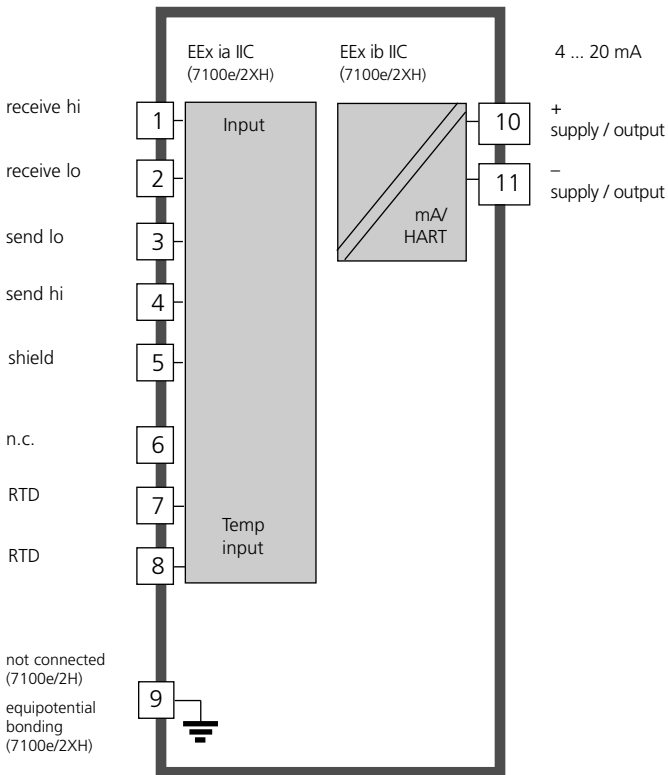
EEx ia IIC
(7100e/2XH)

EEx ib IIC
(7100e/2XH)

4 ... 20 mA

receive hi
1
Input

10
+
supply / output

receive lo
2

11
–
supply / output

mA/
HART

send lo
3

send hi
4

shield
5

n.c.
6

RTD
7
Temp
input

RTD
8

not connected
(7100e/2H)
equipotential
bonding
(7100e/2XH)
9